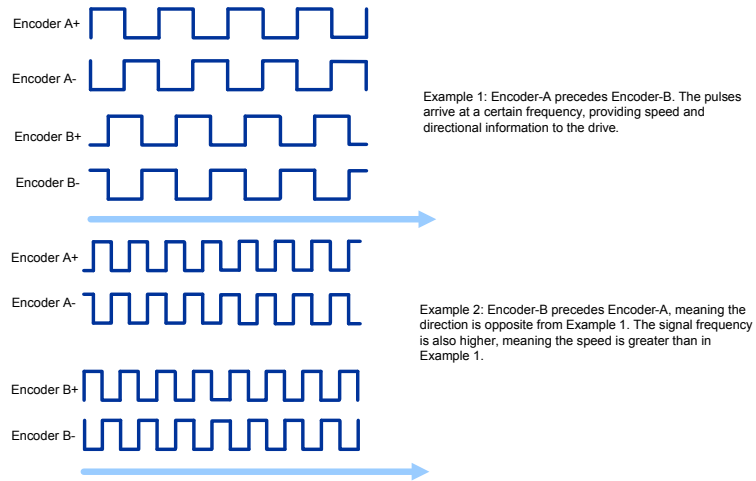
Encoder A+

Encoder A-

Encoder B+

Encoder B-

Example 1: Encoder-A precedes Encoder-B. The pulses arrive at a certain frequency, providing speed and directional information to the drive.

Encoder A+

Encoder A-

Encoder B+

Encoder B-

Example 2: Encoder-B precedes Encoder-A, meaning the direction is opposite from Example 1. The signal frequency is also higher, meaning the speed is greater than in Example 1.